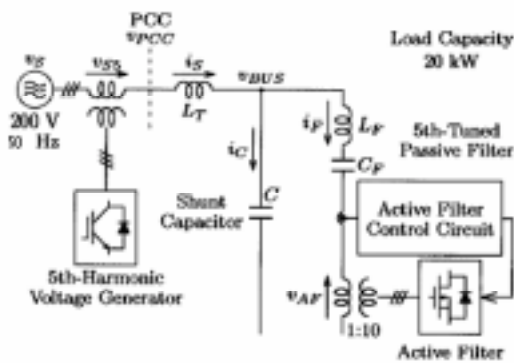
PCC
$v_{PCC}$

Load Capacity
20 kW

$v_S$
$v_{SS}$
$i_S$
$v_{BUS}$
$L_T$

200 V
50 Hz

$i_F$
$L_F$

5th-Tuned
Passive Filter

$i_C$

$C_F$

Shunt
Capacitor

$C$

Active Filter
Control Circuit

5th-Harmonic
Voltage Generator

$v_{AF}$

1:10

Active Filter